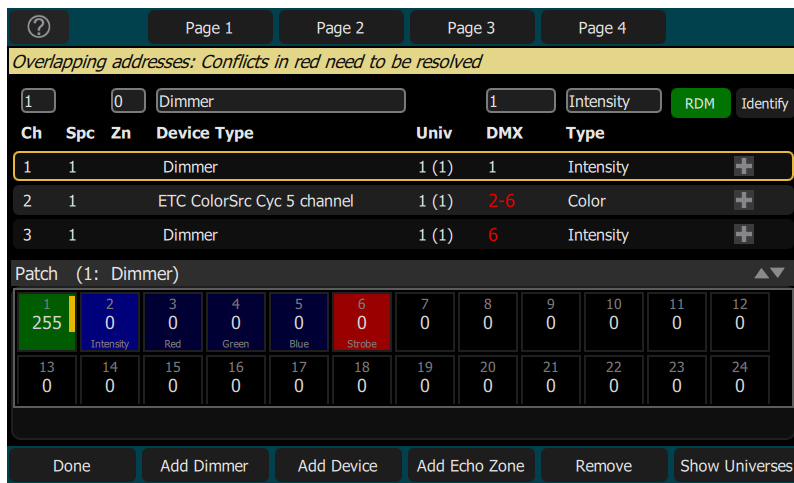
?

Page 1 | Page 2 | Page 3 | Page 4

Overlapping addresses: Conflicts in red need to be resolved

1 | 0 | Dimmer | 1 | Intensity | RDM | Identify

| Ch | Spc | Zn | Device Type | Univ | DMX | Type |
|---|---|---|---|---|---|---|
| 1 | 1 | | Dimmer | 1 (1) | 1 | Intensity |
| 2 | 1 | | ETC ColorSrc Cyc 5 channel | 1 (1) | 2-6 | Color |
| 3 | 1 | | Dimmer | 1 (1) | 6 | Intensity |

Patch (1: Dimmer)

| 1<br>255 | 2<br>0<br>Intensity | 3<br>0<br>Red | 4<br>0<br>Green | 5<br>0<br>Blue | 6<br>0<br>Strobe | 7<br>0 | 8<br>0 | 9<br>0 | 10<br>0 | 11<br>0 | 12<br>0 |
|---|---|---|---|---|---|---|---|---|---|---|---|
| 13<br>0 | 14<br>0 | 15<br>0 | 16<br>0 | 17<br>0 | 18<br>0 | 19<br>0 | 20<br>0 | 21<br>0 | 22<br>0 | 23<br>0 | 24<br>0 |

Done | Add Dimmer | Add Device | Add Echo Zone | Remove | Show Universes